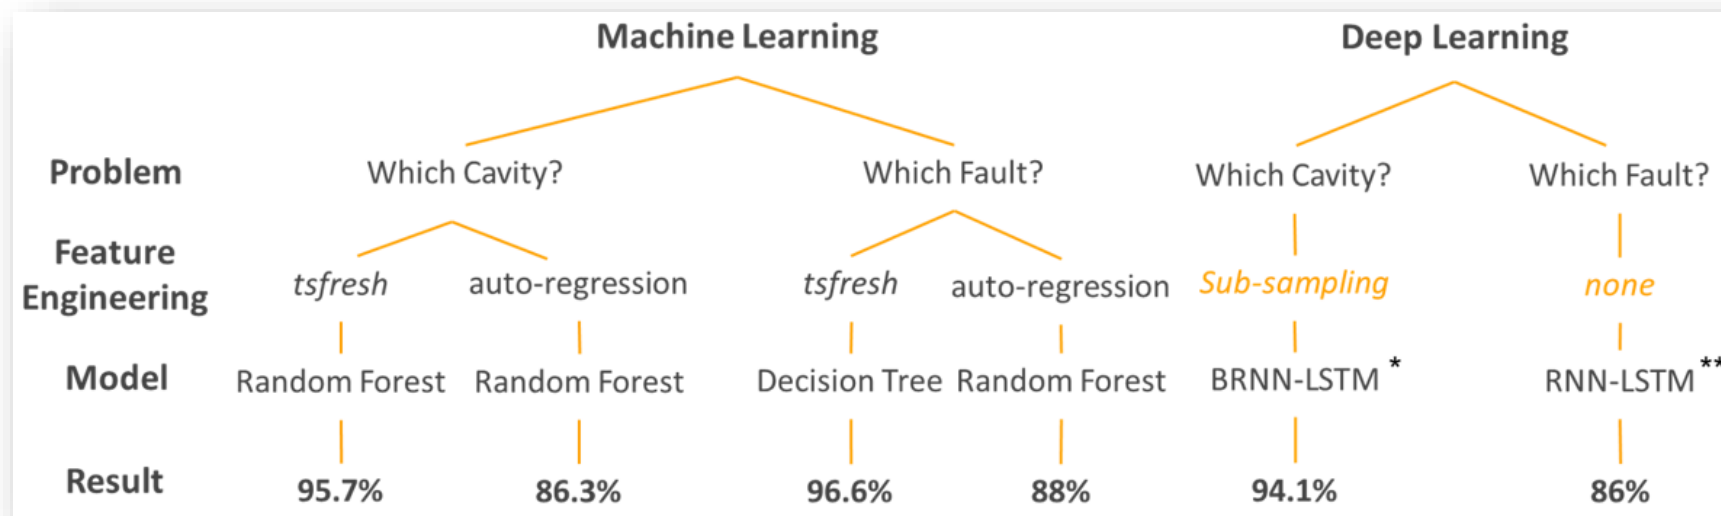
Machine Learning

Deep Learning

Problem

Which Cavity?

Which Fault?

Which Cavity?

Which Fault?

Feature Engineering

tsfresh

auto-regression

tsfresh

auto-regression

Sub-sampling

none

Model

Random Forest

Random Forest

Decision Tree

Random Forest

BRNN-LSTM *

RNN-LSTM **

Result

95.7%

86.3%

96.6%

88%

94.1%

86%